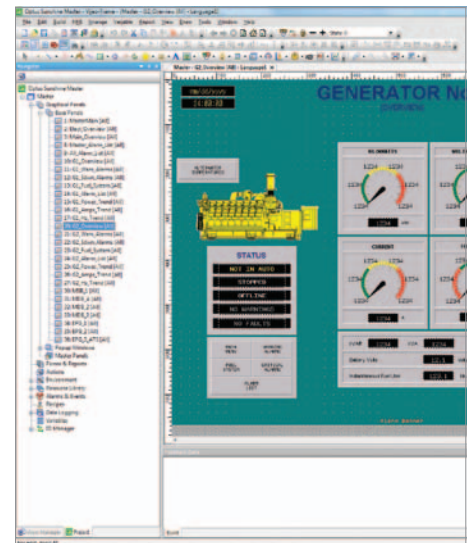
Optus SuiteView Master - Vijeo Frame - [Master - G2_Overview (30) - Language1]
File Edit Build PBB Arrange Variable Report View Items Tools Window Help
Navigator
Optus SuiteView Master
Master
Graphical Panels
Base Panels
1-MasterMain [all]
2-Block_Overview [all]
3-Main_Overview [all]
6-Master_Alarm_List [all]
9-G1_Alarm_List [all]
10-G1_Overview [all]
11-G1_Menu_Alarms [all]
12-G1_Silent_Alarms [all]
13-G1_Fuel_System [all]
14-G1_Alarm_List [all]
15-G1_Power_Trend [all]
16-G1_Amps_Trend [all]
17-G1_Hz_Trend [all]
30-G2_Overview [all]
31-G2_Menu_Alarms [all]
32-G2_Silent_Alarms [all]
33-G2_Fuel_System [all]
34-G2_Alarm_List [all]
35-G2_Power_Trend [all]
36-G2_Amps_Trend [all]
37-G2_Hz_Trend [all]
50-MEB_1 [all]
51-MEB_A [all]
52-MEB_2 [all]
53-MEB_B [all]
55-EPS_1 [all]
56-EPS_2 [all]
58-EPS_3_ATT [all]
Popup Windows
Master Panels
Forms & Reports
Actions
Environment
Resource Library
Alarms & Events
Recipes
Data Logging
Variables
IO Manager
Master - G2_Overview (30) - Language1
GENERATOR No
OVERVIEW
ALTERNATOR CONDITIONS
KILOWATTS
CURRENT
1234
STATUS
NOT IN AUTO
STOPPED
OFFLINE
NO GOVERNOR
NO FAULTS
MAIN MENU
ENGINE ALARMS
FUEL SYSTEM
ALARM LIST
Battery Volts
FLOOR EXHAUST
Build